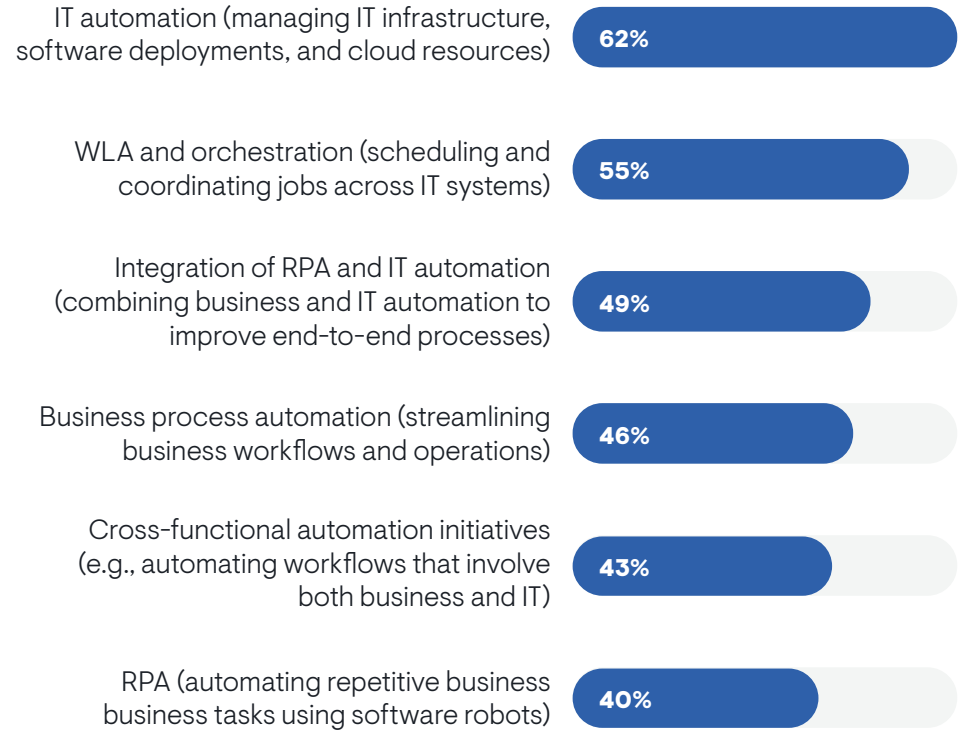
IT automation (managing IT infrastructure, software deployments, and cloud resources)
62%

WLA and orchestration (scheduling and coordinating jobs across IT systems)
55%

Integration of RPA and IT automation (combining business and IT automation to improve end-to-end processes)
49%

Business process automation (streamlining business workflows and operations)
46%

Cross-functional automation initiatives (e.g., automating workflows that involve both business and IT)
43%

RPA (automating repetitive business business tasks using software robots)
40%